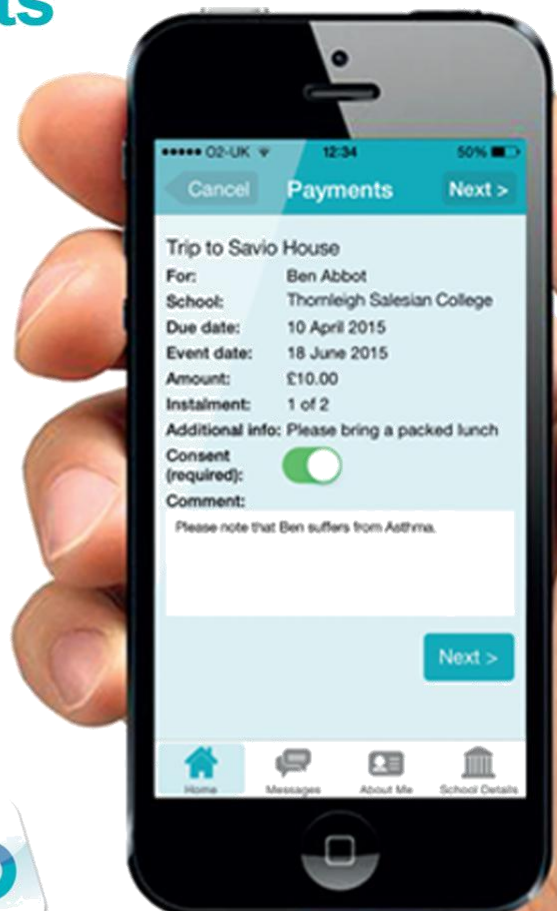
ts

●●●●● O2-UK 12:34 50%

Cancel Payments Next >

Trip to Savio House

For: Ben Abbot

School: Thornleigh Salesian College

Due date: 10 April 2015

Event date: 18 June 2015

Amount: £10.00

Instalment: 1 of 2

Additional info: Please bring a packed lunch

Consent (required):

Comment:

Please note that Ben suffers from Asthma.

Next >

Home Messages About Me School Details